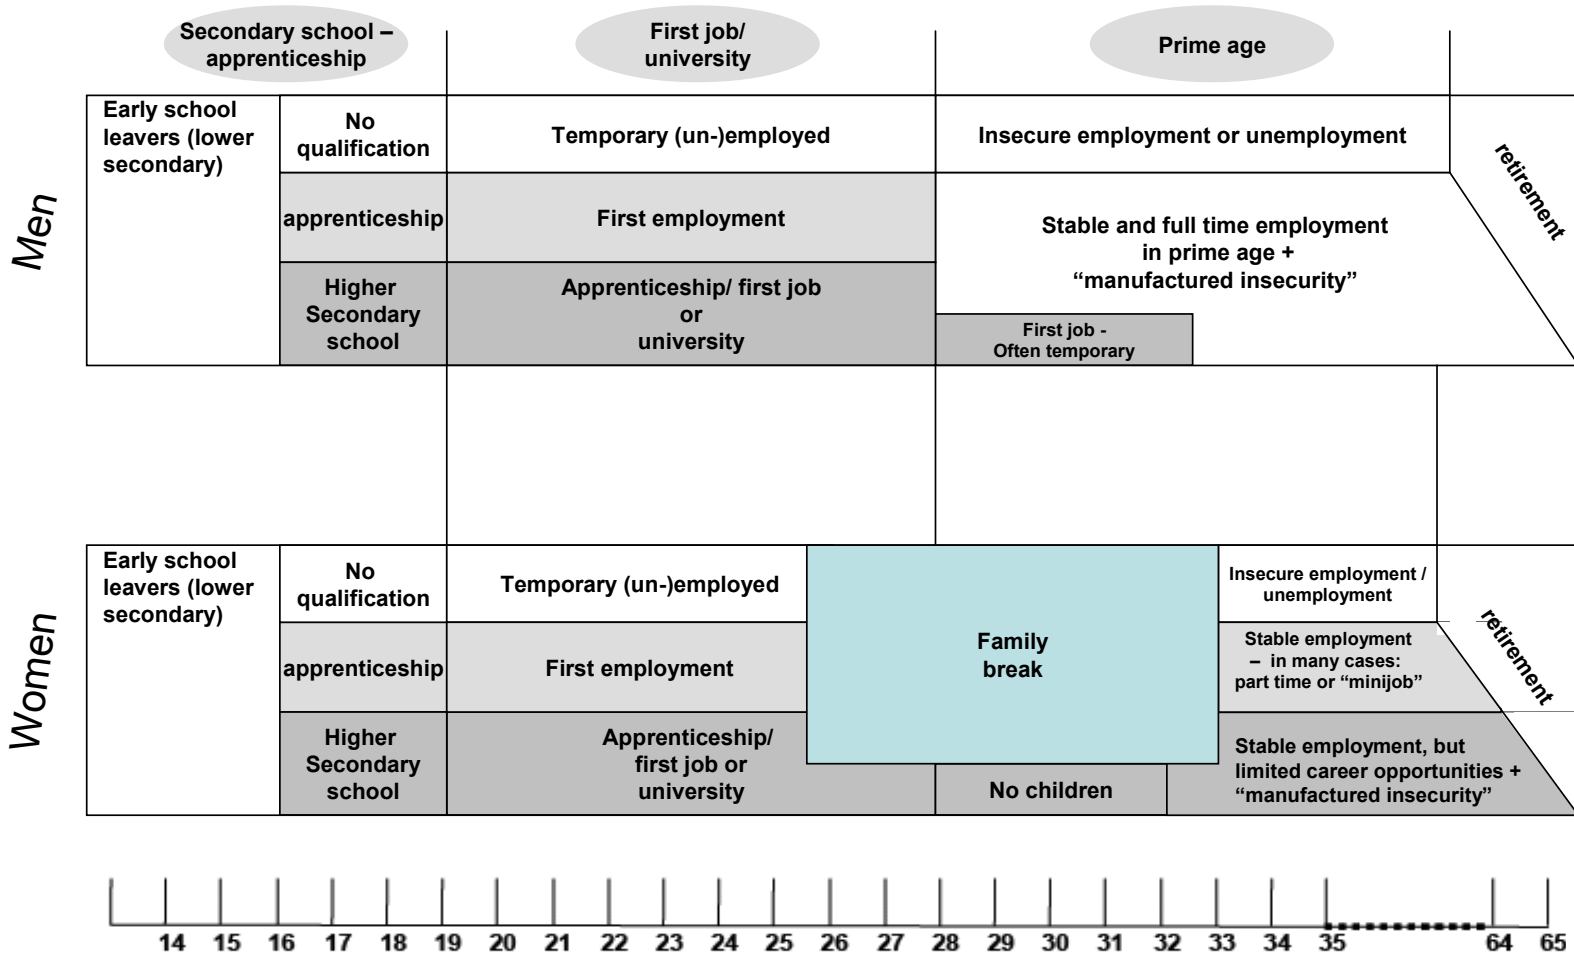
Secondary school – apprenticeship

First job/ university

Prime age

Men

Early school leavers (lower secondary)

No qualification

Temporary (un-)employed

Insecure employment or unemployment

retirement

apprenticeship

First employment

Stable and full time employment in prime age + "manufactured insecurity"

Higher Secondary school

Apprenticeship/ first job or university

First job - Often temporary

Women

Early school leavers (lower secondary)

No qualification

Temporary (un-)employed

Family break

Insecure employment / unemployment

apprenticeship

First employment

Stable employment – in many cases: part time or "minijob"

retirement

Higher Secondary school

Apprenticeship/ first job or university

No children

Stable employment, but limited career opportunities + "manufactured insecurity"

14 15 16 17 18 19 20 21 22 23 24 25 26 27 28 29 30 31 32 33 34 35 64 65